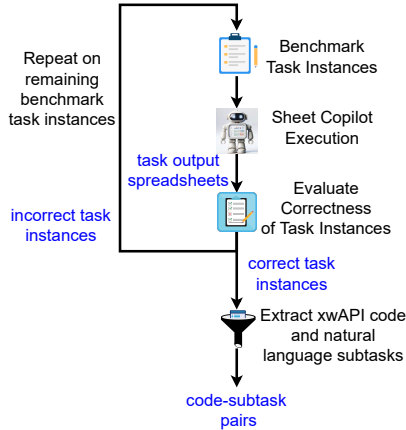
Repeat on remaining benchmark task instances

Benchmark Task Instances

Sheet Copilot Execution

task output spreadsheets

Evaluate Correctness of Task Instances

incorrect task instances

correct task instances

Extract xwAPI code and natural language subtasks

code-subtask pairs